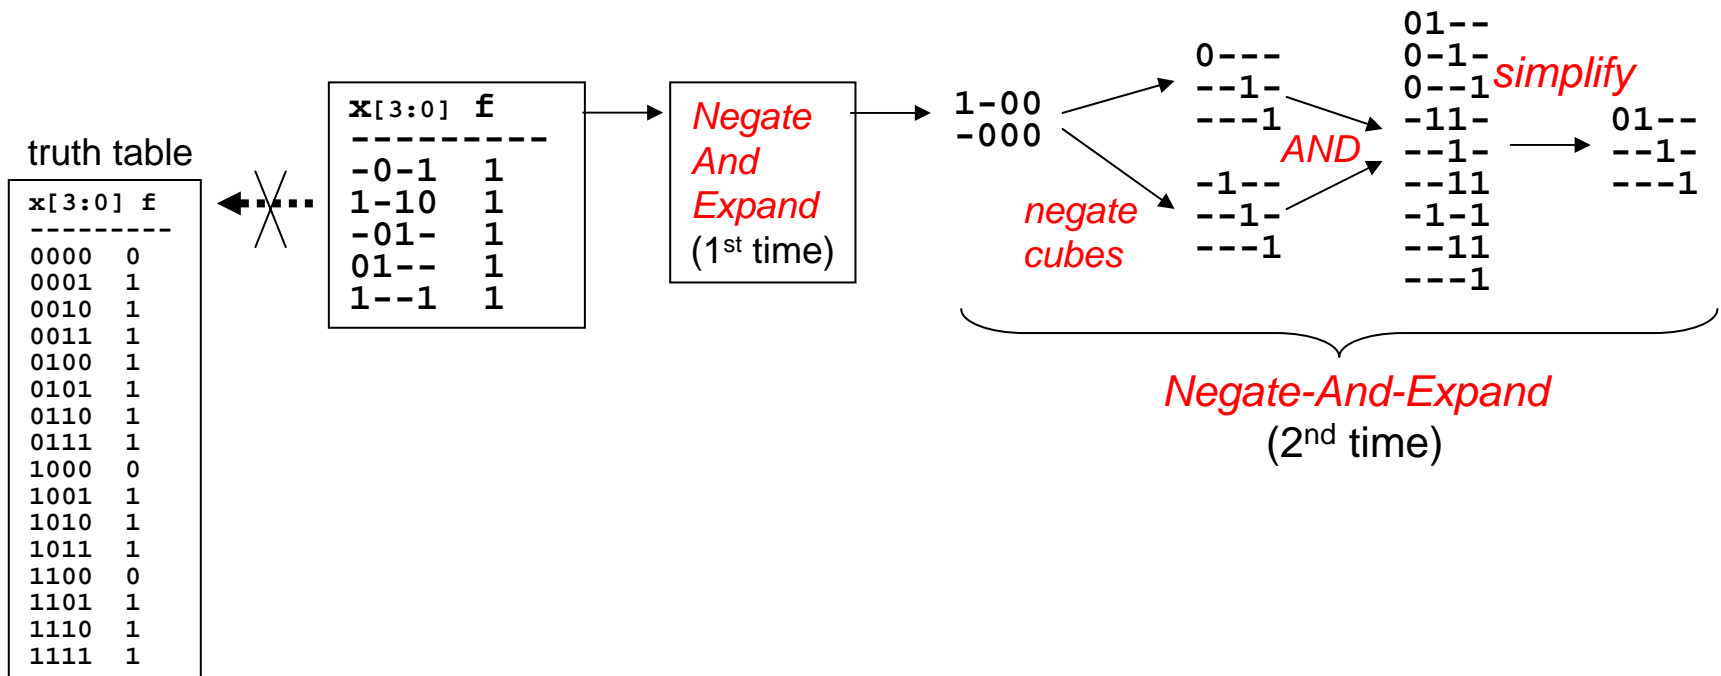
truth table

x[3:0] f
---------
0000 0
0001 1
0010 1
0011 1
0100 1
0101 1
0110 1
0111 1
1000 0
1001 1
1010 1
1011 1
1100 0
1101 1
1110 1
1111 1

x[3:0] f
---------
-0-1 1
1-10 1
-01- 1
01-- 1
1--1 1

Negate And Expand (1$^{st}$ time)

1-00
-000

negate cubes

0---
--1-
---1

-1--
--1-
---1

AND

01--
0-1-
0--1
-11-
--1-
--11
-1-1
--11
---1

simplify

01--
--1-
---1

Negate-And-Expand (2$^{nd}$ time)